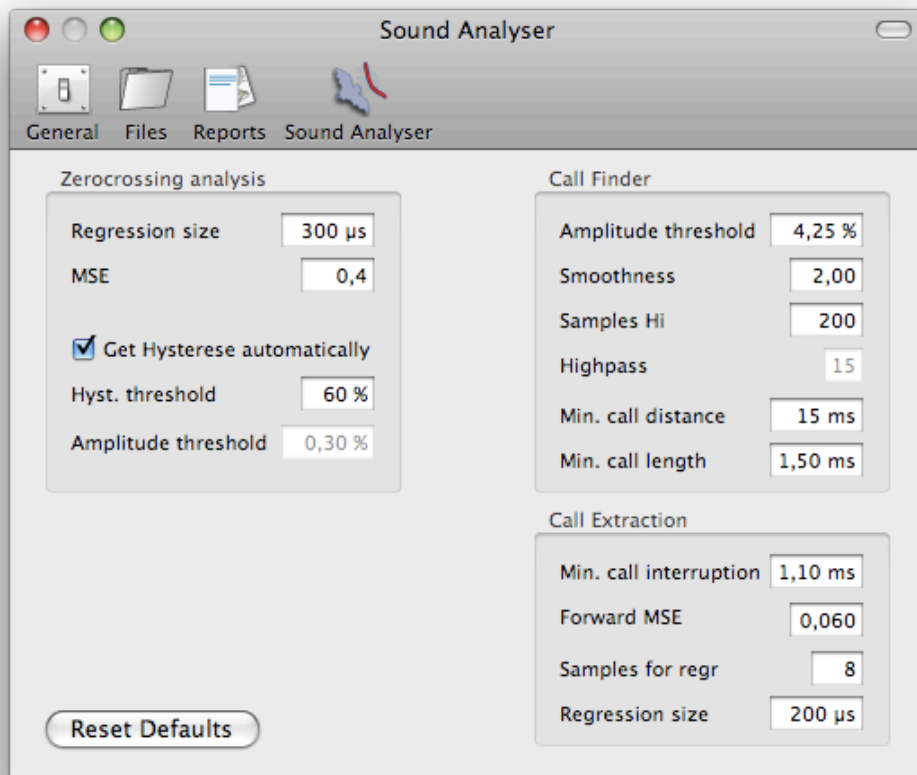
Sound Analyser

General Files Reports Sound Analyser

Zerocrossing analysis

Regression size 300 µs

MSE 0,4

Get Hysterese automatically

Hyst. threshold 60 %

Amplitude threshold 0,30 %

Call Finder

Amplitude threshold 4,25 %

Smoothness 2,00

Samples Hi 200

Highpass 15

Min. call distance 15 ms

Min. call length 1,50 ms

Call Extraction

Min. call interruption 1,10 ms

Forward MSE 0,060

Samples for regr 8

Regression size 200 µs

Reset Defaults